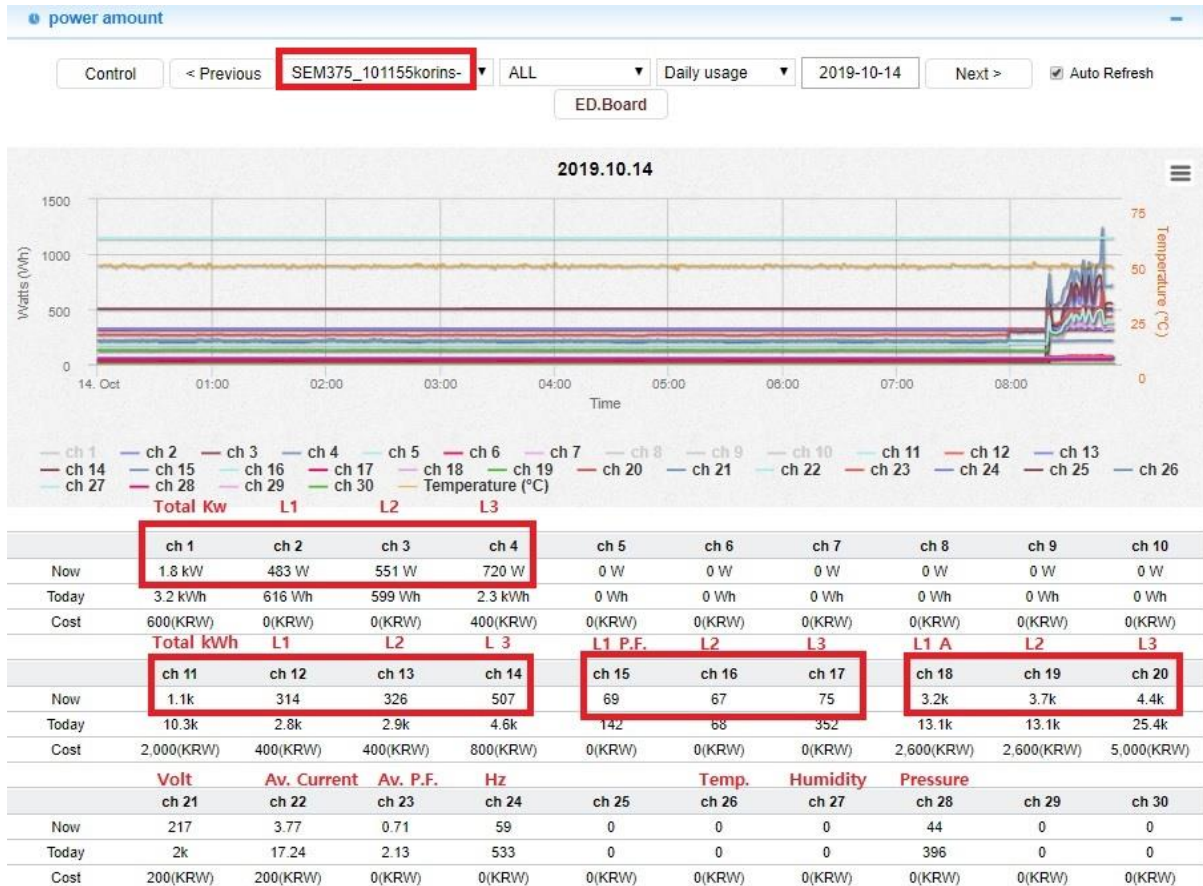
power amount

Control | < Previous | SEM375_101155korins- | ALL | Daily usage | 2019-10-14 | Next > | Auto Refresh

ED.Board

2019.10.14

1500
1000
500
0
Watts (Wh)

75
50
25
0
Temperature (°C)

14. Oct 01:00 02:00 03:00 04:00 05:00 06:00 07:00 08:00
Time

ch 1 ch 2 ch 3 ch 4 ch 5 ch 6 ch 7 ch 8 ch 9 ch 10 ch 11 ch 12 ch 13 ch 14 ch 15 ch 16 ch 17 ch 18 ch 19 ch 20 ch 21 ch 22 ch 23 ch 24 ch 25 ch 26 ch 27 ch 28 ch 29 ch 30 Temperature (°C)

| | Total Kw | L1 | L2 | L3 | | | | | | |
|---|---|---|---|---|---|---|---|---|---|---|
| | ch 1 | ch 2 | ch 3 | ch 4 | ch 5 | ch 6 | ch 7 | ch 8 | ch 9 | ch 10 |
| Now | 1.8 kW | 483 W | 551 W | 720 W | 0 W | 0 W | 0 W | 0 W | 0 W | 0 W |
| Today | 3.2 kWh | 616 Wh | 599 Wh | 2.3 kWh | 0 Wh | 0 Wh | 0 Wh | 0 Wh | 0 Wh | 0 Wh |
| Cost | 600(KRW) | 0(KRW) | 0(KRW) | 400(KRW) | 0(KRW) | 0(KRW) | 0(KRW) | 0(KRW) | 0(KRW) | 0(KRW) |
| | Total kWh | L1 | L2 | L 3 | L1 P.F. | L2 | L3 | L1 A | L2 | L3 |
| | ch 11 | ch 12 | ch 13 | ch 14 | ch 15 | ch 16 | ch 17 | ch 18 | ch 19 | ch 20 |
| Now | 1.1k | 314 | 326 | 507 | 69 | 67 | 75 | 3.2k | 3.7k | 4.4k |
| Today | 10.3k | 2.8k | 2.9k | 4.6k | 142 | 68 | 352 | 13.1k | 13.1k | 25.4k |
| Cost | 2,000(KRW) | 400(KRW) | 400(KRW) | 800(KRW) | 0(KRW) | 0(KRW) | 0(KRW) | 2,600(KRW) | 2,600(KRW) | 5,000(KRW) |
| | Volt | Av. Current | Av. P.F. | Hz | | Temp. | Humidity | Pressure | | |
| | ch 21 | ch 22 | ch 23 | ch 24 | ch 25 | ch 26 | ch 27 | ch 28 | ch 29 | ch 30 |
| Now | 217 | 3.77 | 0.71 | 59 | 0 | 0 | 0 | 44 | 0 | 0 |
| Today | 2k | 17.24 | 2.13 | 533 | 0 | 0 | 0 | 396 | 0 | 0 |
| Cost | 200(KRW) | 200(KRW) | 0(KRW) | 0(KRW) | 0(KRW) | 0(KRW) | 0(KRW) | 0(KRW) | 0(KRW) | 0(KRW) |